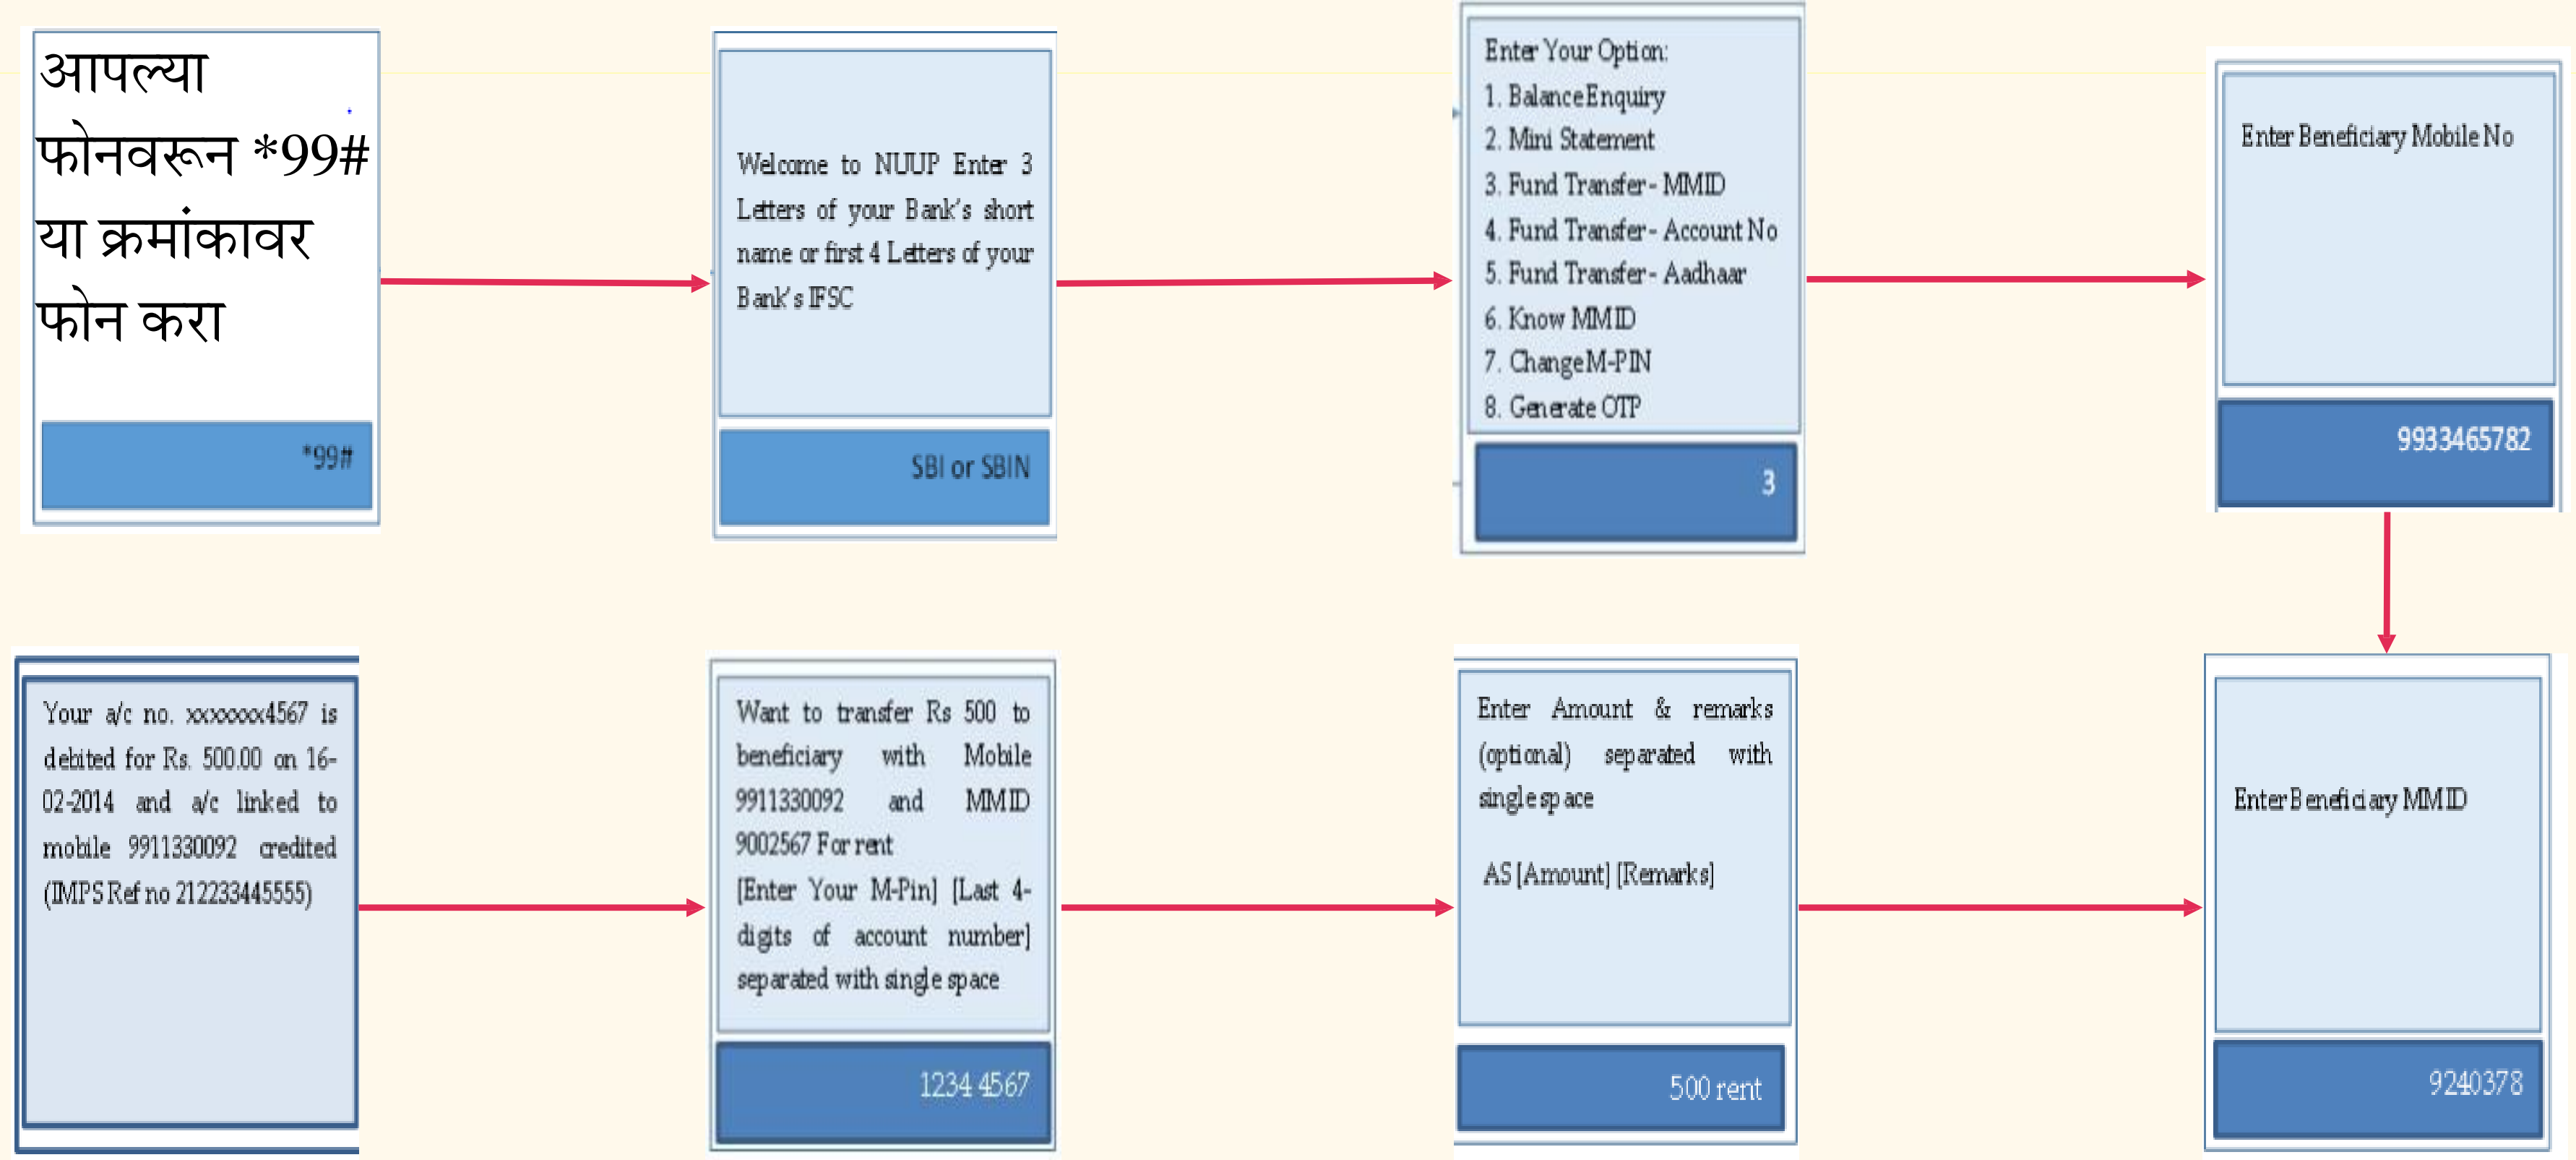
आपल्या फोनवरून *99# या क्रमांकावर फोन करा

*99#

Welcome to NUUP Enter 3 Letters of your Bank's short name or first 4 Letters of your Bank's IFSC

SBI or SBIN

Enter Your Option:
1. Balance Enquiry
2. Mini Statement
3. Fund Transfer - MMID
4. Fund Transfer - Account No
5. Fund Transfer - Aadhaar
6. Know MMID
7. Change M-PIN
8. Generate OTP

3

Enter Beneficiary Mobile No

9933465782

Enter Beneficiary MMID

9240378

Enter Amount & remarks (optional) separated with single space

AS [Amount] [Remarks]

500 rent

Want to transfer Rs 500 to beneficiary with Mobile 9911330092 and MMID 9002567 For rent
[Enter Your M-Pin] [Last 4-digits of account number] separated with single space

1234 4567

Your a/c no. xxxxxxx4567 is debited for Rs. 500.00 on 16-02-2014 and a/c linked to mobile 9911330092 credited (IMPS Ref no 212233445555)